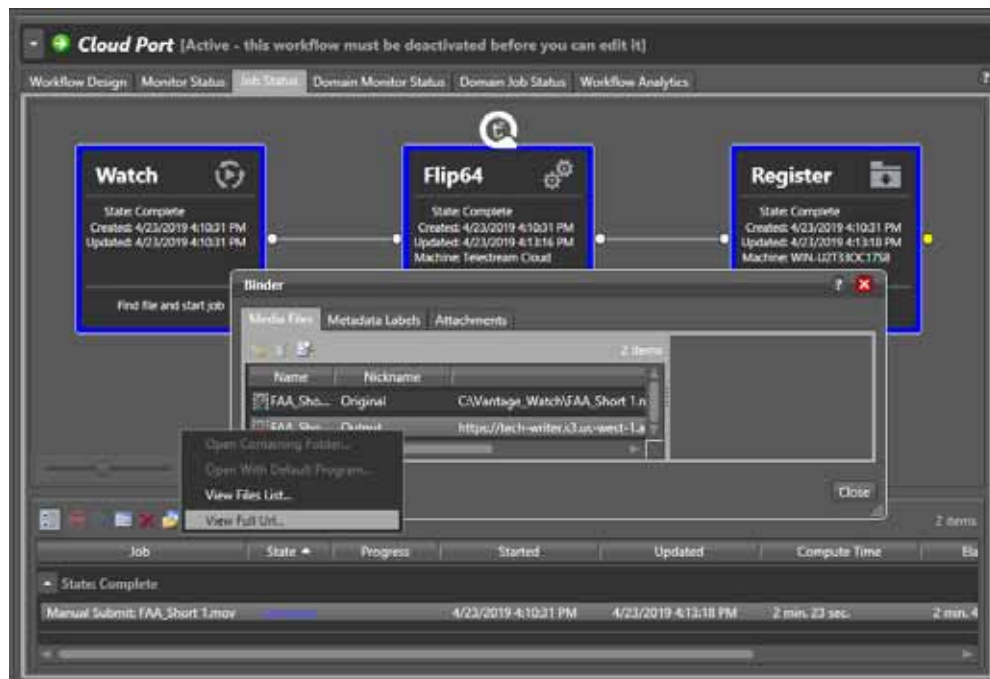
Cloud Port [Active - this workflow must be deactivated before you can edit it]

Workflow Design | Monitor Status | Job Status | Domain Monitor Status | Domain Job Status | Workflow Analytics

?

Watch
State: Complete
Created: 4/23/2019 4:10:31 PM
Updated: 4/23/2019 4:10:31 PM
Find file and start job

Flip64
State: Complete
Created: 4/23/2019 4:10:31 PM
Updated: 4/23/2019 4:13:16 PM
Machine: Telestream Cloud

Register
State: Complete
Created: 4/23/2019 4:10:31 PM
Updated: 4/23/2019 4:13:18 PM
Machine: WIN-U2T33OC1758

Binder
Media Files | Metadata Labels | Attachments
2 items

| Name | Nickname | |
|---|---|---|
| FAA_Sho... | Original | C:\Vantage_Watch\FAA_Short 1.n |
| FAA_Sho... | Output | https://tech-writer.s3.us-west-1.a |

Open Containing Folder...
Open With Default Program...
View Files List...
View Full Url...

Close

2 items

| Job | State | Progress | Started | Updated | Compute Time | Ela |
|---|---|---|---|---|---|---|
| State: Complete | | | | | | |
| Manual Submit: FAA_Short 1.mov | | | 4/23/2019 4:10:31 PM | 4/23/2019 4:13:18 PM | 2 min. 23 sec. | 2 min. 4 |